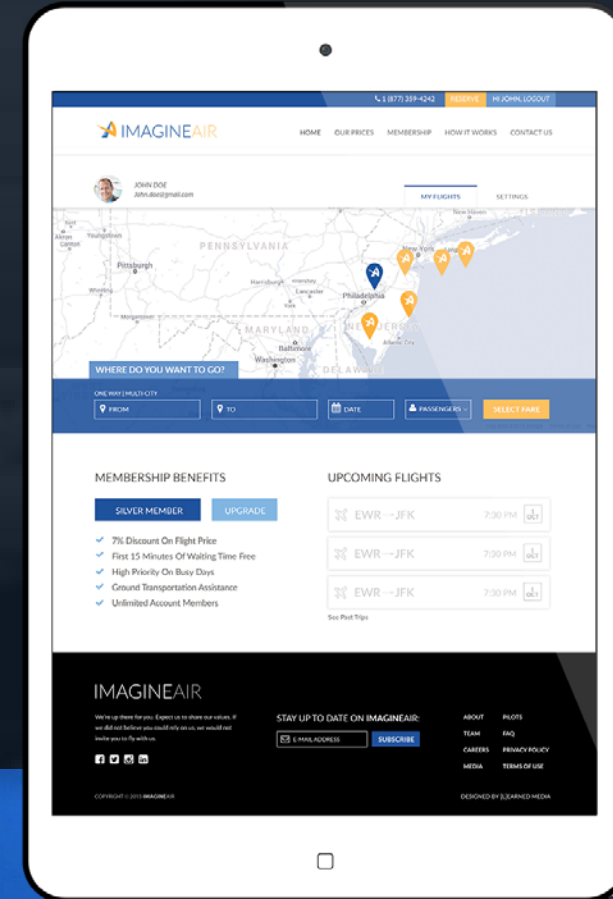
1 (877) 359-4242 RESERVE HI JOHN, LOGOUT

IMAGINEAIR

HOME OUR PRICES MEMBERSHIP HOW IT WORKS CONTACT US

JOHN DOE
John.doe@gmail.com

MY FLIGHTS SETTINGS

PENNSYLVANIA
Youngstown
Canton
Pittsburgh
Wheeling
Morgantown
Harrisburg
Lancaster
Philadelphia
New York
New Haven
MARYLAND
Baltimore
Washington
NEW JERSEY
Atlantic City
DELAWARE

WHERE DO YOU WANT TO GO?

ONE WAY | MULTI-CITY

FROM TO DATE PASSENGERS SELECT FARE

MEMBERSHIP BENEFITS

SILVER MEMBER UPGRADE

7% Discount On Flight Price
First 15 Minutes Of Waiting Time Free
High Priority On Busy Days
Ground Transportation Assistance
Unlimited Account Members

UPCOMING FLIGHTS

EWR→JFK 7:30 PM 1 OCT
EWR→JFK 7:30 PM 1 OCT
EWR→JFK 7:30 PM 1 OCT

See Past Trips

IMAGINEAIR

We're up there for you. Expect us to share our values. If we did not believe you could rely on us, we would not invite you to fly with us.

STAY UP TO DATE ON IMAGINEAIR:

E-MAIL ADDRESS SUBSCRIBE

ABOUT PILOTS
TEAM FAQ
CAREERS PRIVACY POLICY
MEDIA TERMS OF USE

COPYRIGHT © 2015 IMAGINEAIR

DESIGNED BY [L]EARNED MEDIA